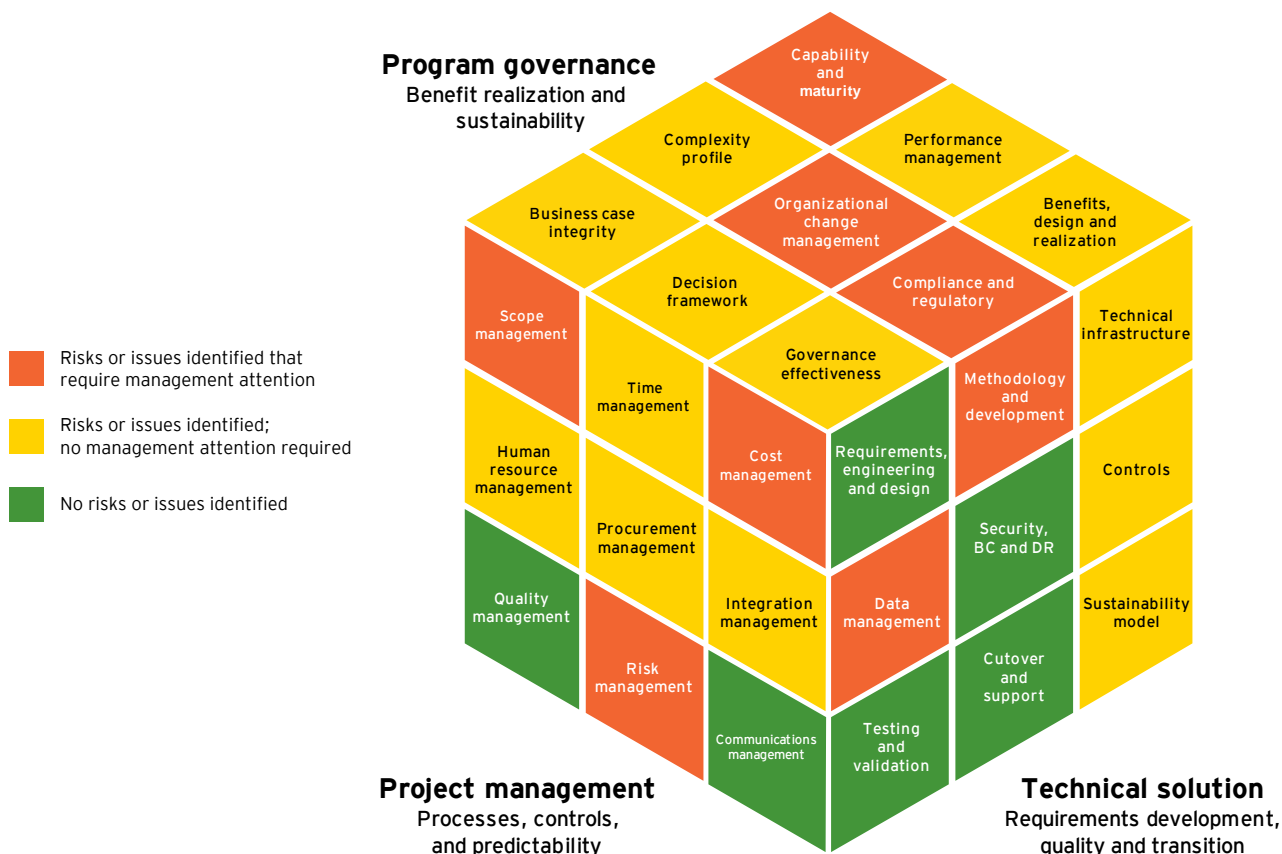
Program governance
Benefit realization and sustainability

Capability and maturity

Complexity profile

Performance management

Business case integrity

Organizational change management

Benefits, design and realization

Decision framework

Compliance and regulatory

Scope management

Technical infrastructure

Governance effectiveness

Time management

Methodology and development

Human resource management

Cost management

Requirements, engineering and design

Controls

Procurement management

Security, BC and DR

Quality management

Integration management

Data management

Sustainability model

Risk management

Cutover and support

Communications management

Testing and validation

Risks or issues identified that require management attention

Risks or issues identified; no management attention required

No risks or issues identified

Project management
Processes, controls, and predictability

Technical solution
Requirements development, quality and transition